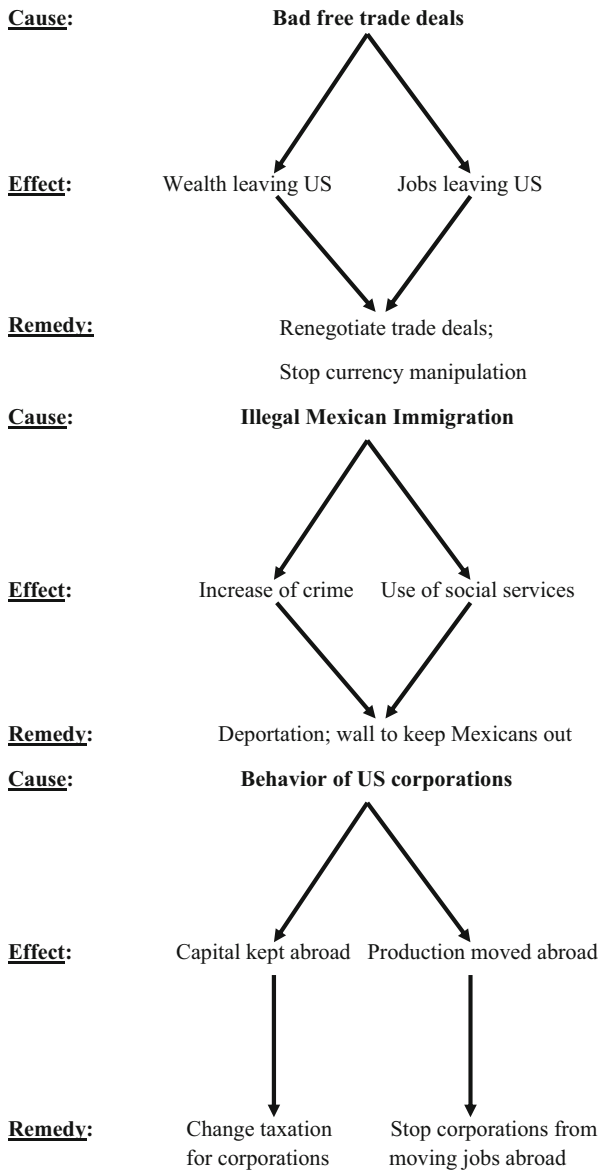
Cause: Bad free trade deals

Effect: Wealth leaving US Jobs leaving US

Remedy: Renegotiate trade deals;

Stop currency manipulation

Cause: Illegal Mexican Immigration

Effect: Increase of crime Use of social services

Remedy: Deportation; wall to keep Mexicans out

Cause: Behavior of US corporations

Effect: Capital kept abroad Production moved abroad

Remedy: Change taxation for corporations Stop corporations from moving jobs abroad